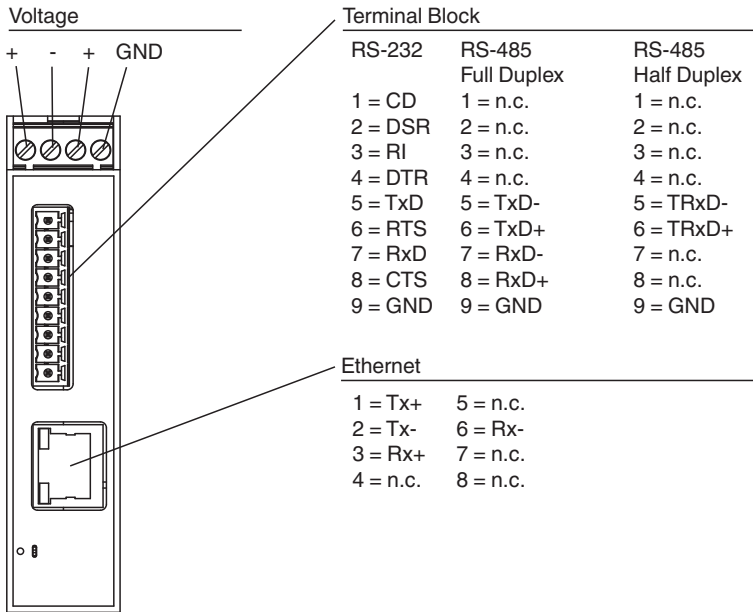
Voltage

+ - + GND

Terminal Block

| RS-232 | RS-485 Full Duplex | RS-485 Half Duplex |
|---|---|---|
| 1 = CD | 1 = n.c. | 1 = n.c. |
| 2 = DSR | 2 = n.c. | 2 = n.c. |
| 3 = RI | 3 = n.c. | 3 = n.c. |
| 4 = DTR | 4 = n.c. | 4 = n.c. |
| 5 = TxD | 5 = TxD- | 5 = TRxD- |
| 6 = RTS | 6 = TxD+ | 6 = TRxD+ |
| 7 = RxD | 7 = RxD- | 7 = n.c. |
| 8 = CTS | 8 = RxD+ | 8 = n.c. |
| 9 = GND | 9 = GND | 9 = GND |

Ethernet

| | |
|---|---|
| 1 = Tx+ | 5 = n.c. |
| 2 = Tx- | 6 = Rx- |
| 3 = Rx+ | 7 = n.c. |
| 4 = n.c. | 8 = n.c. |